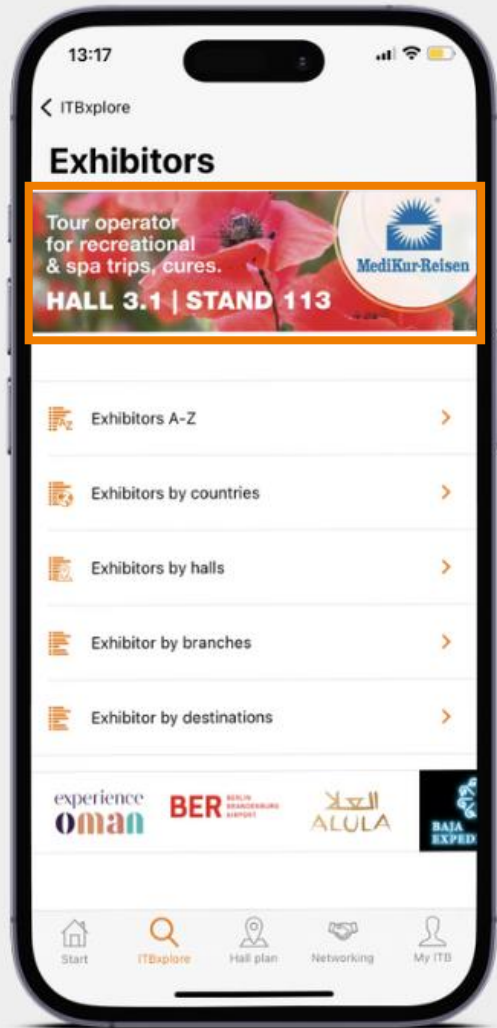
13:17

ITBxplore

Exhibitors

Tour operator for recreational & spa trips, cures.
HALL 3.1 | STAND 113

MediKur-Reisen

Exhibitors A-Z

Exhibitors by countries

Exhibitors by halls

Exhibitor by branches

Exhibitor by destinations

experience oman

BER BERLIN BRANDENBURG AIRPORT

العلا ALULA

BAJA EXPED

Start

ITBxplore

Hall plan

Networking

My ITB